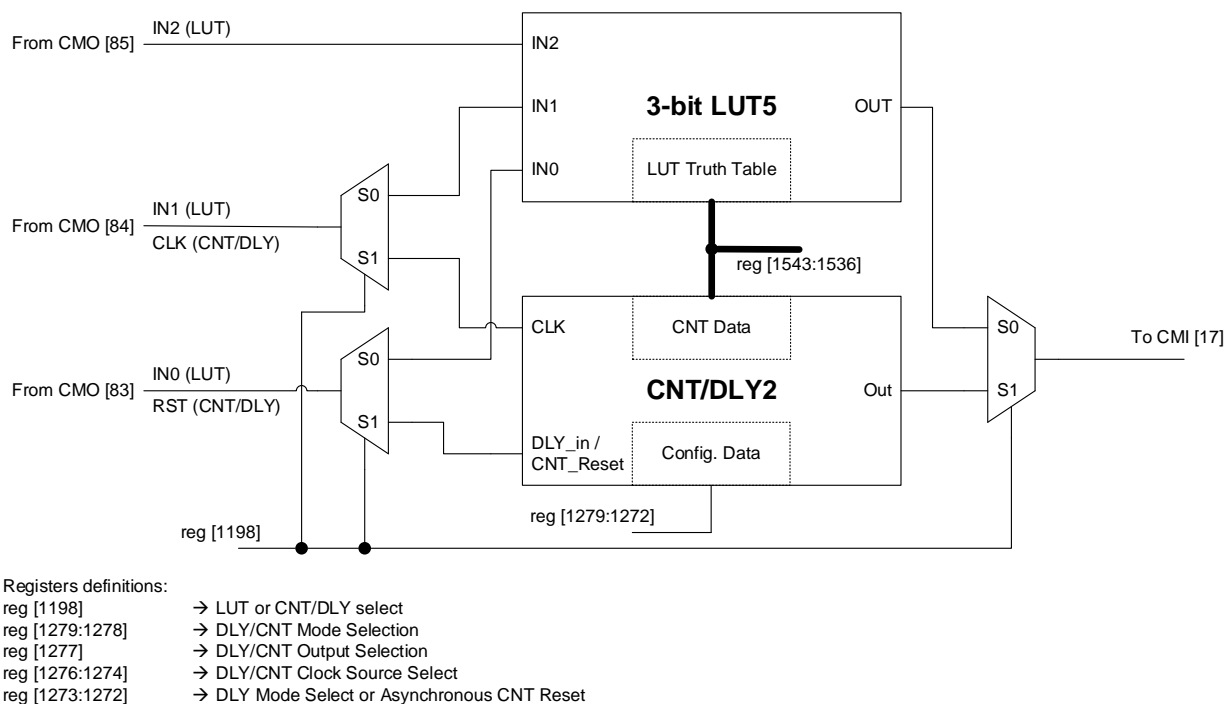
From CMO [85]
IN2 (LUT)
IN2
3-bit LUT5
OUT
IN1
IN0
LUT Truth Table
S0
From CMO [84]
IN1 (LUT)
CLK (CNT/DLY)
S1
reg [1543:1536]
CLK
CNT Data
S0
To CMI [17]
S0
From CMO [83]
IN0 (LUT)
RST (CNT/DLY)
CNT/DLY2
Out
S1
S1
DLY_in / CNT_Reset
Config. Data
reg [1279:1272]
reg [1198]

Registers definitions:
reg [1198] → LUT or CNT/DLY select
reg [1279:1278] → DLY/CNT Mode Selection
reg [1277] → DLY/CNT Output Selection
reg [1276:1274] → DLY/CNT Clock Source Select
reg [1273:1272] → DLY Mode Select or Asynchronous CNT Reset